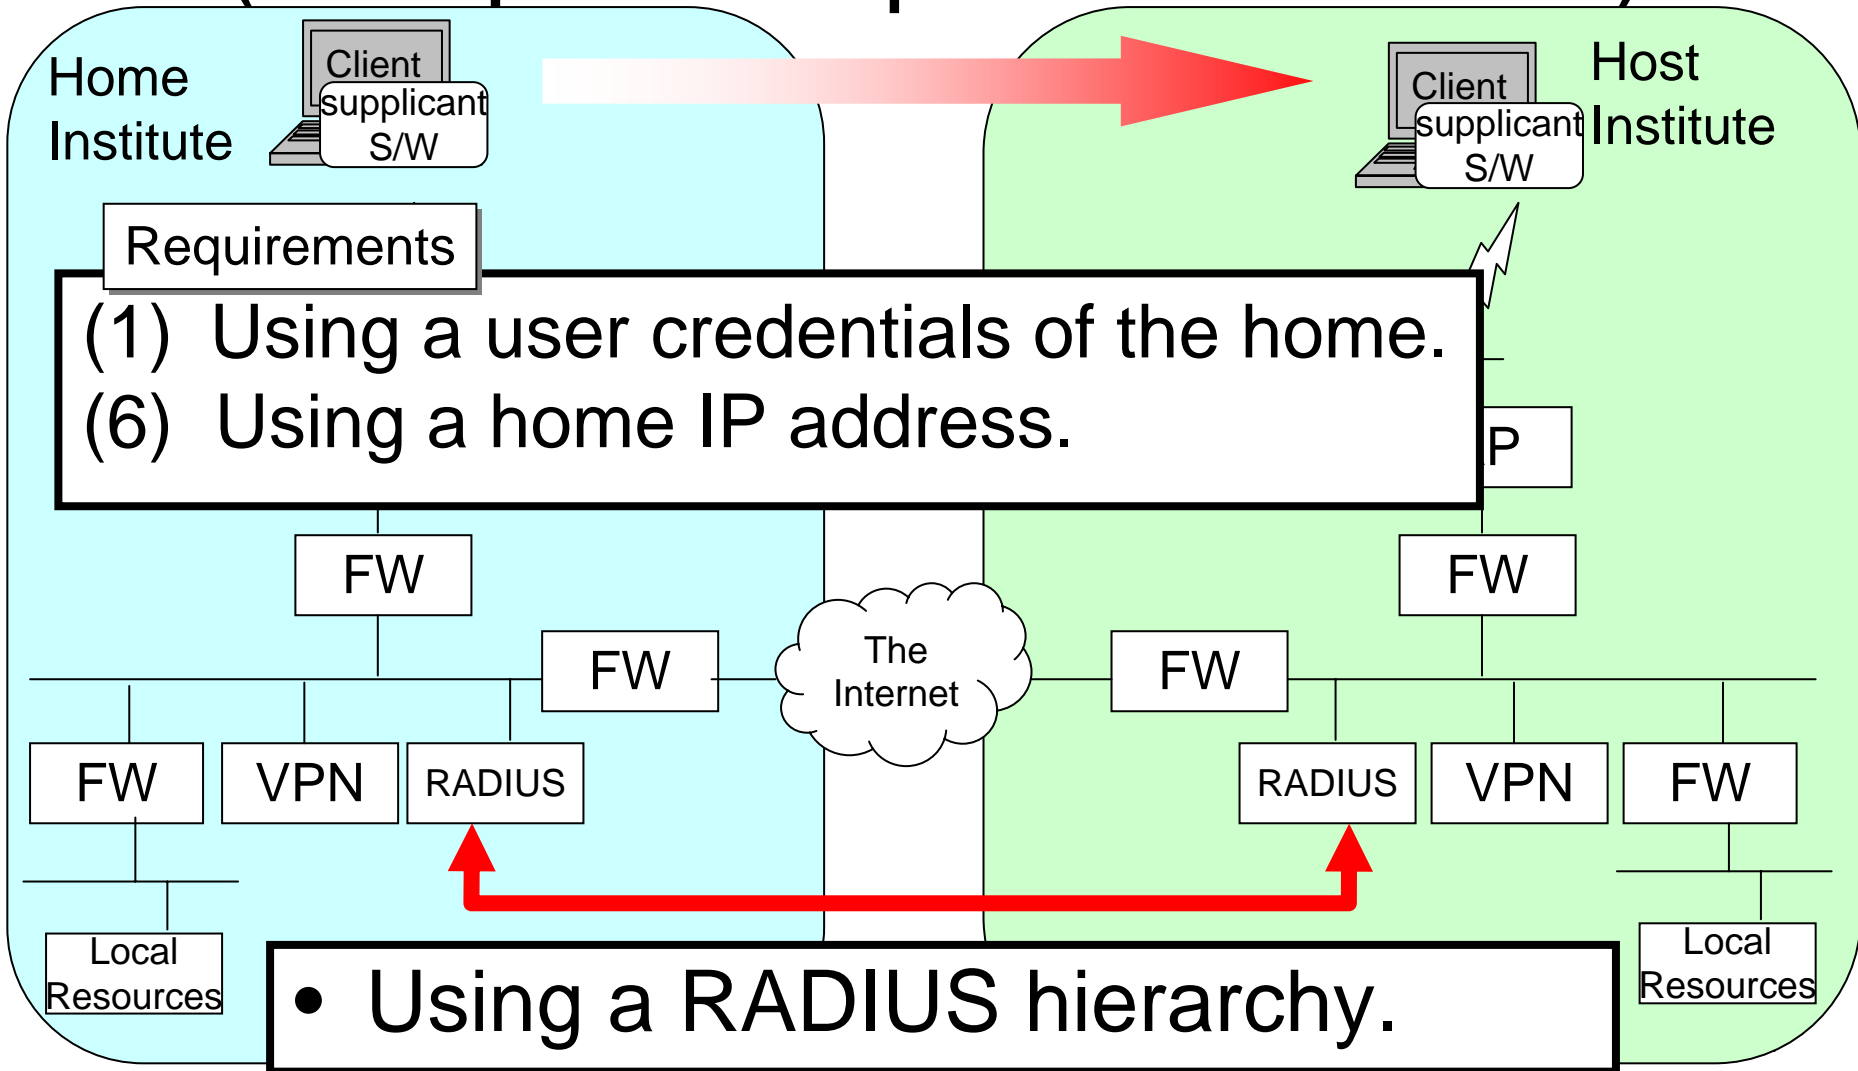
Home Institute

Client
supplicant S/W

Host Institute

Client
supplicant S/W

Requirements

(1) Using a user credentials of the home.
(6) Using a home IP address.

P

FW

FW

FW

FW

The Internet

FW

FW

VPN

RADIUS

RADIUS

VPN

FW

Local Resources

Local Resources

• Using a RADIUS hierarchy.